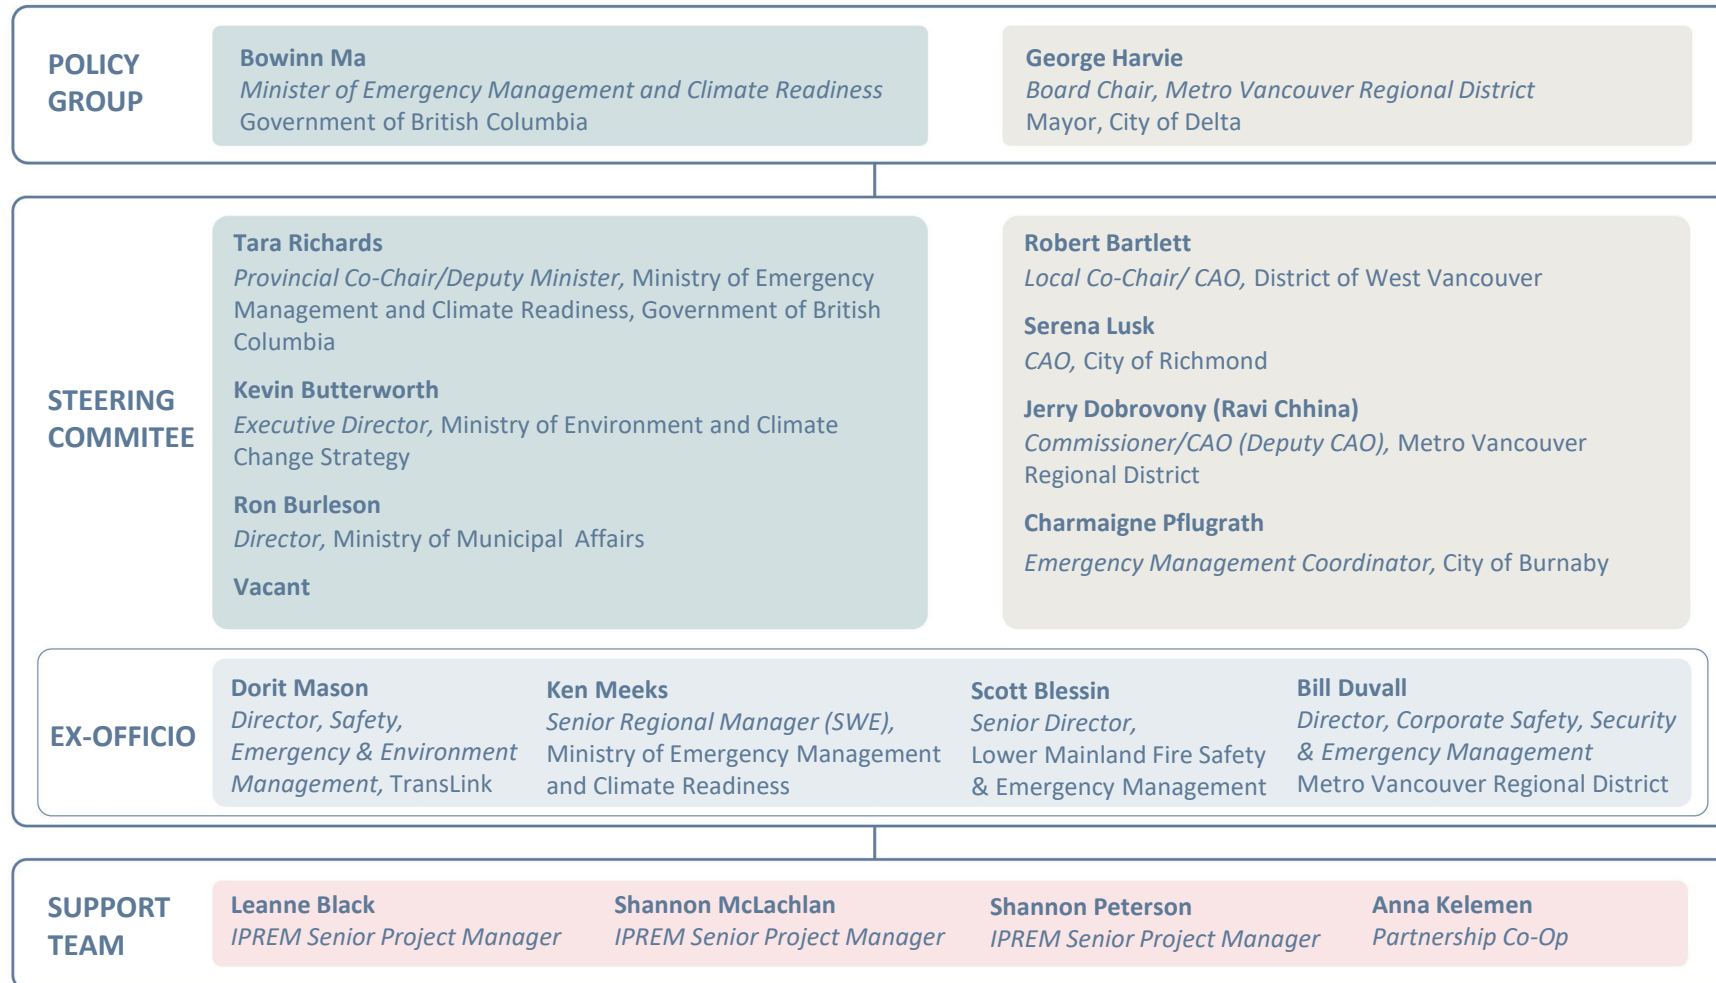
POLICY GROUP

Bowinn Ma
Minister of Emergency Management and Climate Readiness
Government of British Columbia

George Harvie
Board Chair, Metro Vancouver Regional District
Mayor, City of Delta

STEERING COMMITEE

Tara Richards
Provincial Co-Chair/Deputy Minister, Ministry of Emergency Management and Climate Readiness, Government of British Columbia

Kevin Butterworth
Executive Director, Ministry of Environment and Climate Change Strategy

Ron Burleson
Director, Ministry of Municipal Affairs

Vacant

Robert Bartlett
Local Co-Chair/ CAO, District of West Vancouver

Serena Lusk
CAO, City of Richmond

Jerry Dobrovony (Ravi Chhina)
Commissioner/CAO (Deputy CAO), Metro Vancouver Regional District

Charmaigne Pflugrath
Emergency Management Coordinator, City of Burnaby

EX-OFFICIO

Dorit Mason
Director, Safety, Emergency & Environment Management, TransLink

Ken Meeks
Senior Regional Manager (SWE), Ministry of Emergency Management and Climate Readiness

Scott Blessin
Senior Director, Lower Mainland Fire Safety & Emergency Management

Bill Duvall
Director, Corporate Safety, Security & Emergency Management
Metro Vancouver Regional District

SUPPORT TEAM

Leanne Black
IPREM Senior Project Manager

Shannon McLachlan
IPREM Senior Project Manager

Shannon Peterson
IPREM Senior Project Manager

Anna Kelemen
Partnership Co-Op